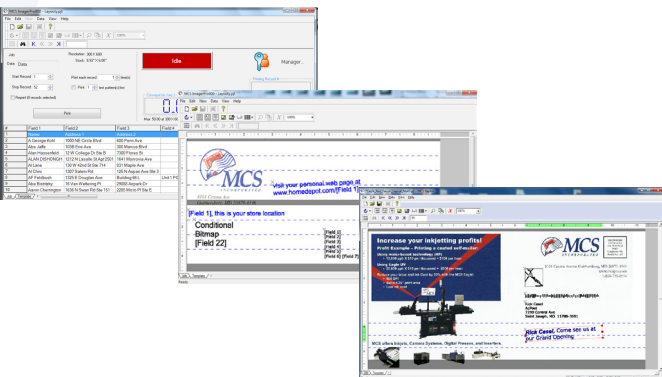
MCS ImageProRIP - [layout.jdf]
File Edit View Data View Help
Job
Data
Resolution: 300 X 600
Stock: 8.50" X 5.00"
Idle
Manager...
Start Record: 1
Stop Record: 12
Print each record: 1 time(s)
Print: 1 test pattern(s) first
Repeat (0 records selected)
Print
Printing Record: 0
Max 30.00 or 300 X 600
#
Field 1
Field 2
Field 3
Field 4
1
Name
Address 1
Address 2
2
A George Kohl
1000 Nt Circle Blvd
600 Penn Ave
3
Alex Jaffe
1038 Pine Ave
300 Monroe Blvd
4
Allan Hasselfeldt
12 W College Dr Ste B
7000 Flores St
5
ALAN DISHONGH
1212 N Lasalle St Apt 2001
1641 Monrovia Ave
6
Al Lane
130 W 42nd St Ste 714
831 Maple Ave
7
Al Oian
1307 Salem Rd
126 N Aquarr Ave Ste 3
8
AF Feldbush
7025 F Douglas Ave
Building 66 L
9
Alex Brinkley
16 Van Wattering Pl
29000 Airport Dr
10
Aaron Cherrington
1636 N Swan Rd Ste 151
2200 Wilco Pl Ste 1
MCS ImageProRIP - [layout.jdf]
File Edit View Data View Help
100%
MCS INCORPORATED
Visit your personal web page at www.homedepot.com/[Field 1]
[Field 1], this is your store location
Conditional
Bitmap
[Field 22]
[Field 2]
[Field 3]
[Field 4]
[Field 5]
[Field 6]
Ready
Increase your inkjetting profits!
Profit Example - Printing a coated self-mailer
MCS INCORPORATED
Rick Casel
Come see us at our Grand Opening
MCS offers Inkjets, Camera Systems, Digital Presses, and Inserters.